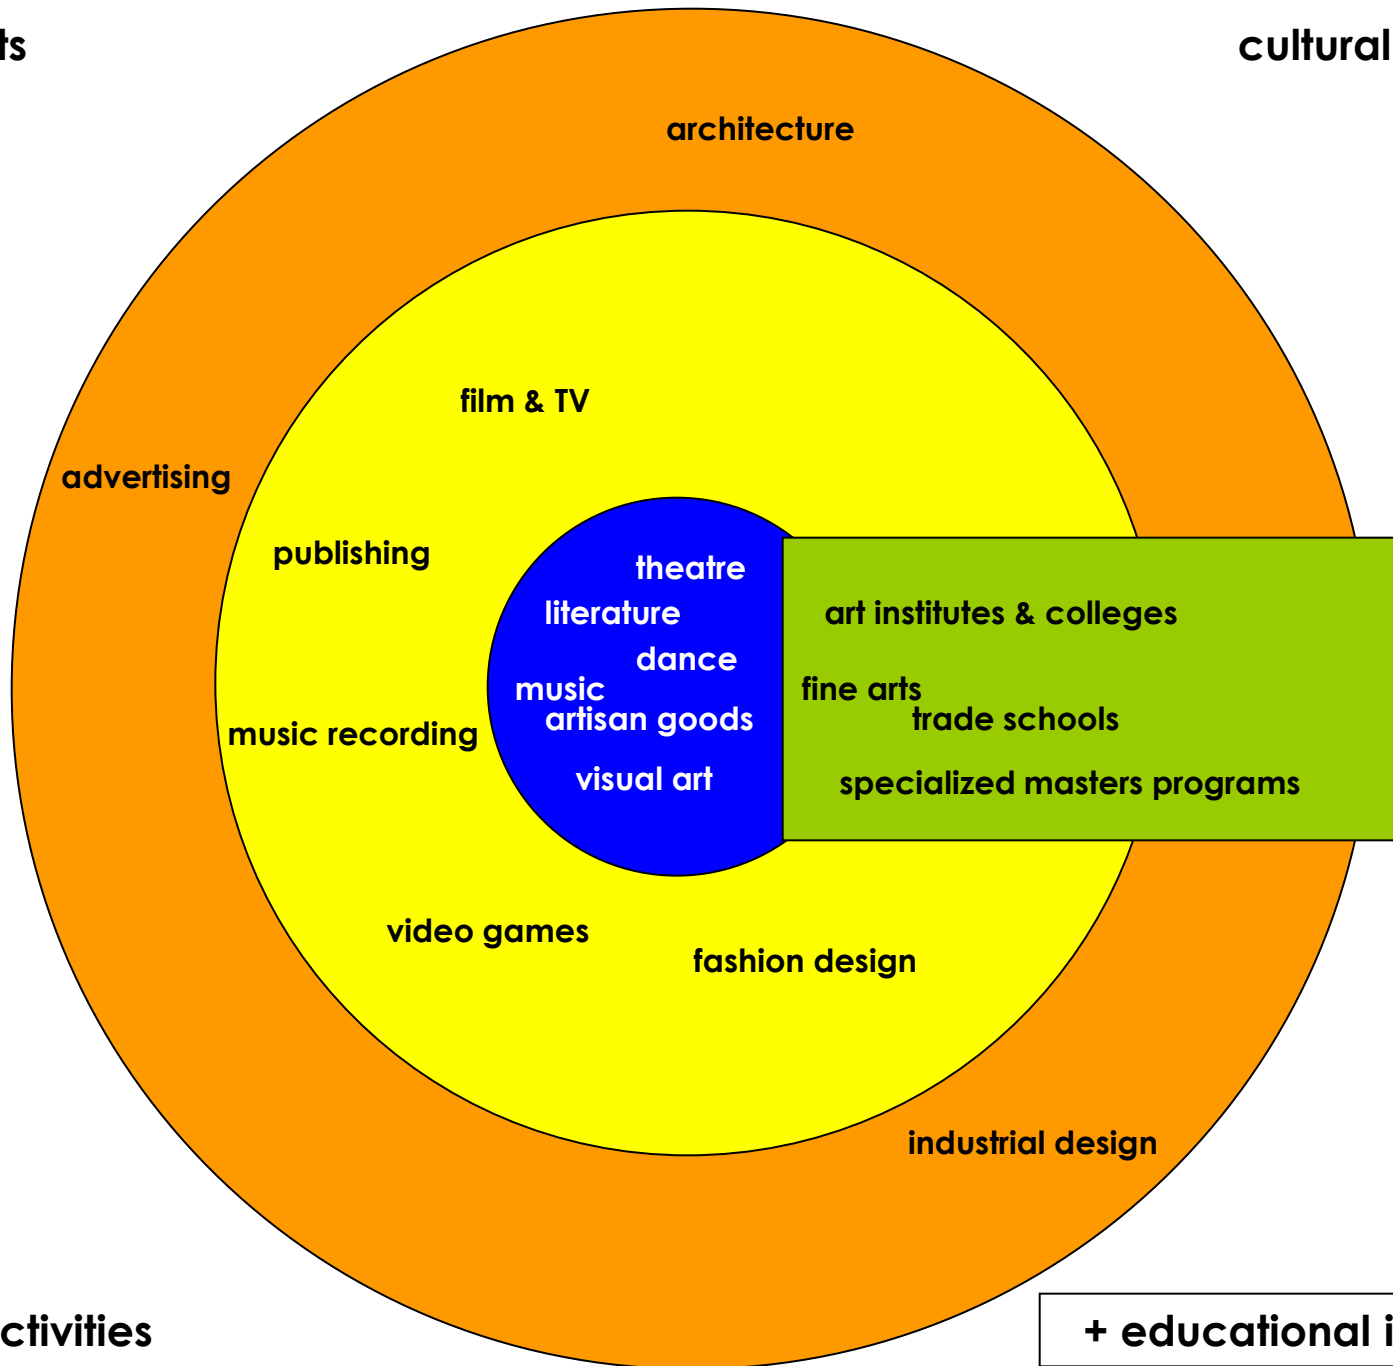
ts

cultural

architecture

film & TV

advertising

publishing

theatre

literature

dance

music

artisan goods

visual art

music recording

art institutes & colleges

fine arts

trade schools

specialized masters programs

video games

fashion design

industrial design

ctivities

+ educational i